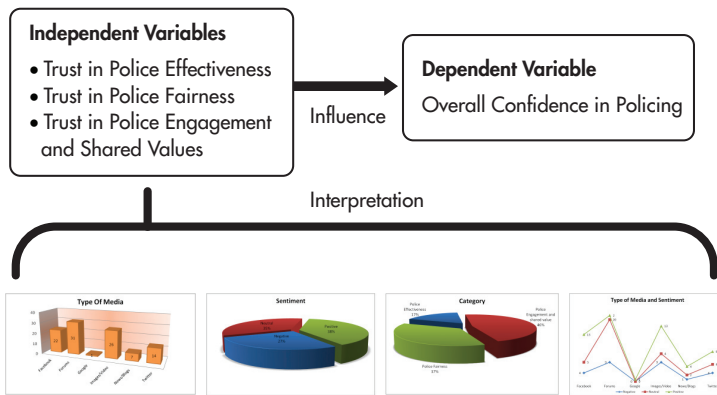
Independent Variables
• Trust in Police Effectiveness
• Trust in Police Fairness
• Trust in Police Engagement and Shared Values

Influence

Dependent Variable
Overall Confidence in Policing

Interpretation

Type Of Media

Facebook
Forums
Google
Images/Video
News/Blogs
Twitter

Sentiment

Neutral
Positive
Negative

Category

Police Effectiveness
Police Engagement and shared value
Police Fairness

Type of Media and Sentiment

Facebook
Forums
Google
Images/Video
News/Blogs
Twitter